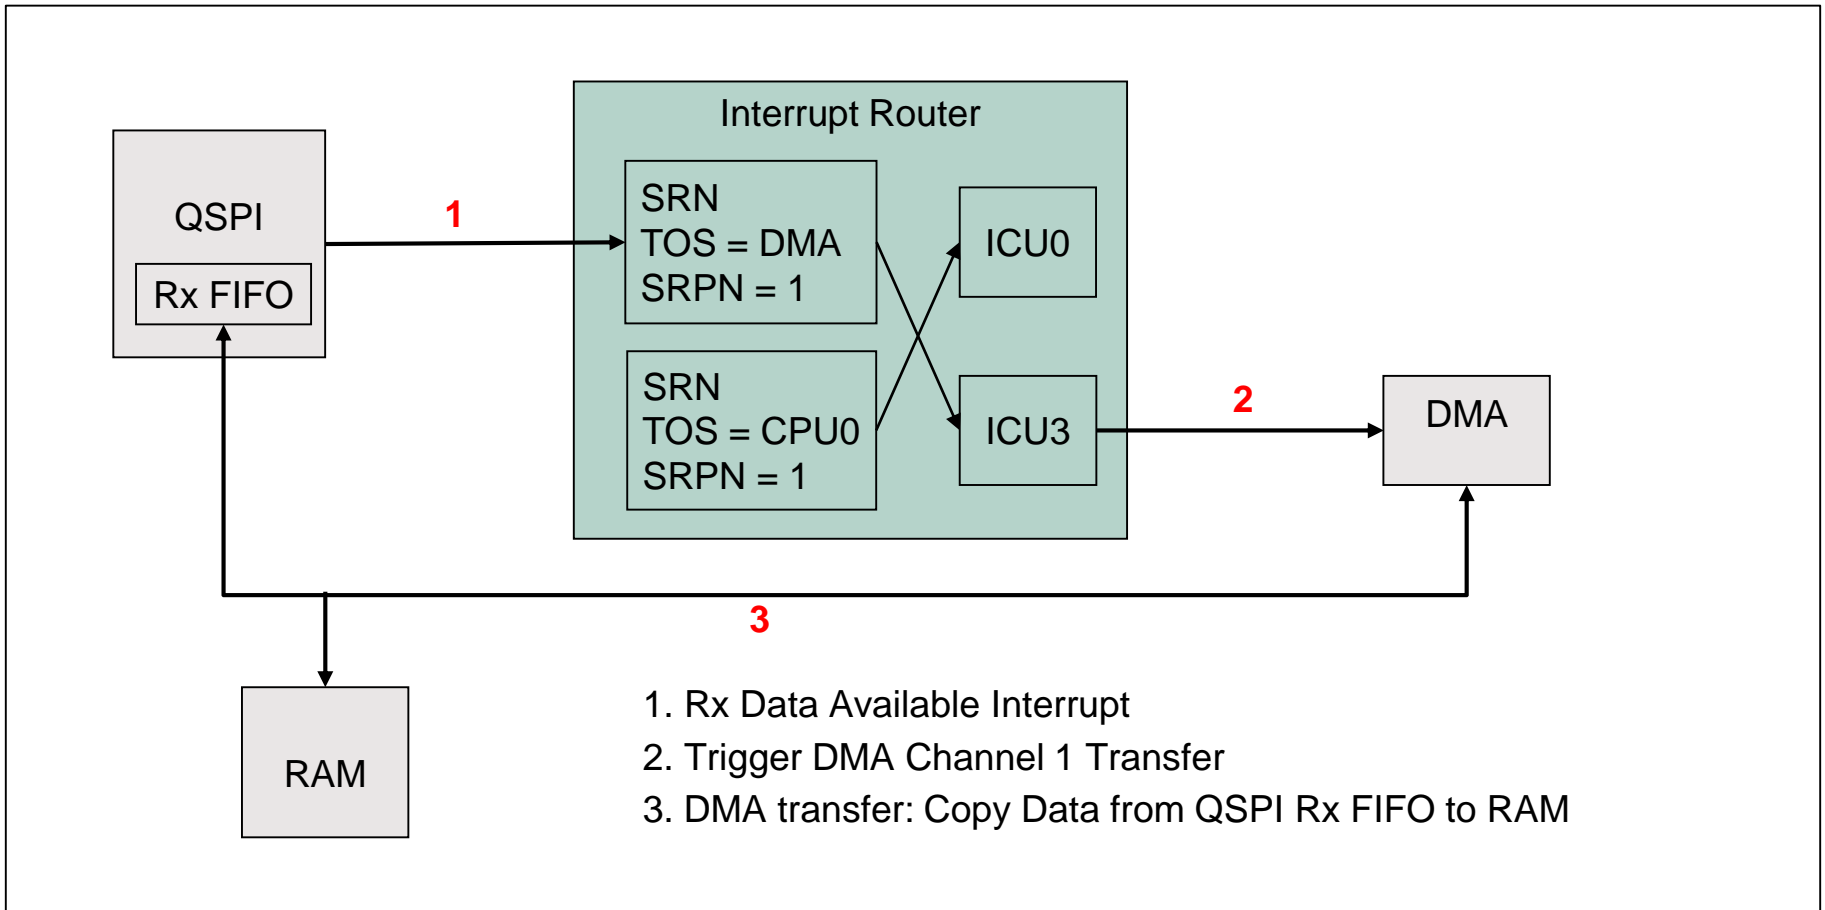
Interrupt Router

QSPI

Rx FIFO

1

SRN
TOS = DMA
SRPN = 1

ICU0

SRN
TOS = CPU0
SRPN = 1

ICU3

2

DMA

3

RAM

1. Rx Data Available Interrupt
2. Trigger DMA Channel 1 Transfer
3. DMA transfer: Copy Data from QSPI Rx FIFO to RAM